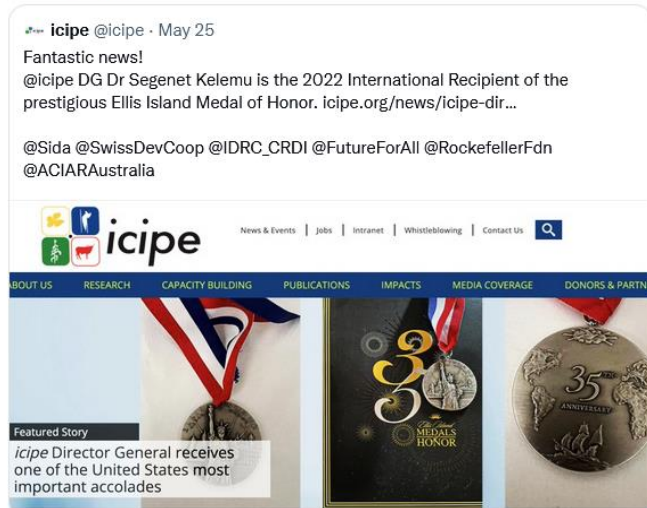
icipe @icipe · May 25
Fantastic news!
@icipe DG Dr Segenet Kelemu is the 2022 International Recipient of the prestigious Ellis Island Medal of Honor. icipe.org/news/icipe-dir...

@Sida @SwissDevCoop @IDRC_CRDI @FutureForAll @RockefellerFdn @ACIARAustralia

icipe

News & Events | Jobs | Intranet | Whistleblowing | Contact Us

BOUT US RESEARCH CAPACITY BUILDING PUBLICATIONS IMPACTS MEDIA COVERAGE DONORS & PARTN

35
The Ellis Island MEDALS of HONOR

35th ANNIVERSARY

Featured Story
icipe Director General receives one of the United States most important accolades